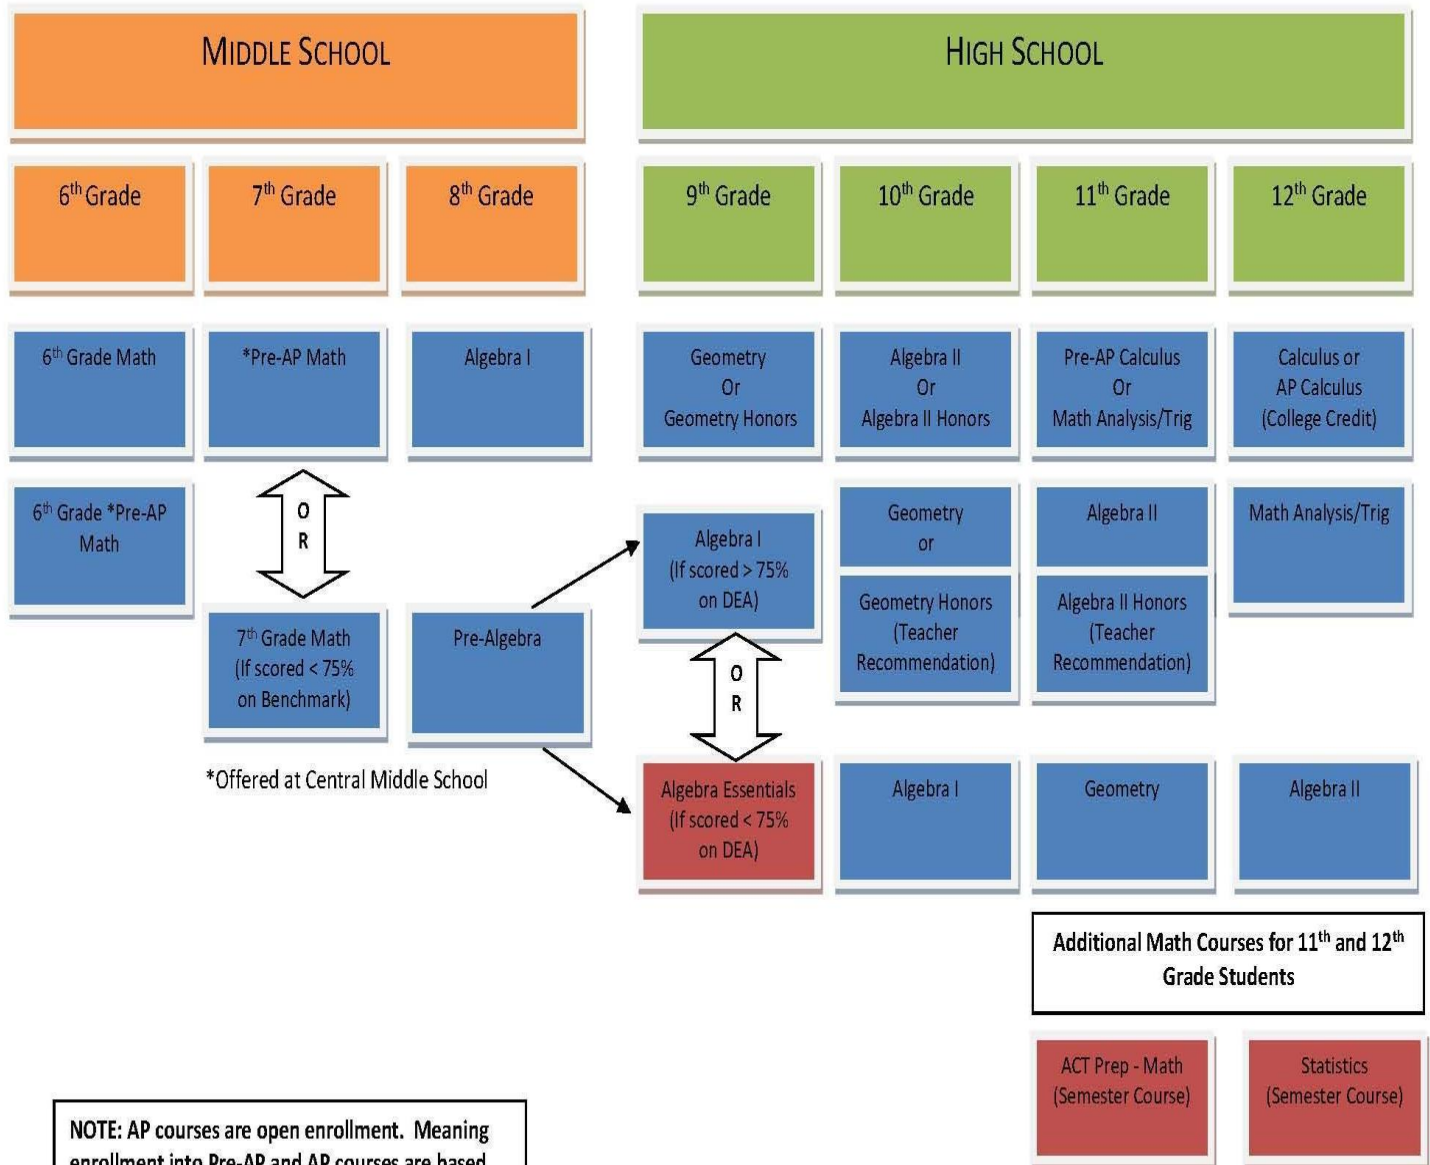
MIDDLE SCHOOL

HIGH SCHOOL

6$^{th}$ Grade

7$^{th}$ Grade

8$^{th}$ Grade

9$^{th}$ Grade

10$^{th}$ Grade

11$^{th}$ Grade

12$^{th}$ Grade

6$^{th}$ Grade Math

*Pre-AP Math

Algebra I

Geometry Or Geometry Honors

Algebra II Or Algebra II Honors

Pre-AP Calculus Or Math Analysis/Trig

Calculus or AP Calculus (College Credit)

6$^{th}$ Grade *Pre-AP Math

O R

Algebra I (If scored > 75% on DEA)

Geometry or

Algebra II

Math Analysis/Trig

Geometry Honors (Teacher Recommendation)

Algebra II Honors (Teacher Recommendation)

7$^{th}$ Grade Math (If scored < 75% on Benchmark)

Pre-Algebra

O R

*Offered at Central Middle School

Algebra Essentials (If scored < 75% on DEA)

Algebra I

Geometry

Algebra II

Additional Math Courses for 11$^{th}$ and 12$^{th}$ Grade Students

ACT Prep - Math (Semester Course)

Statistics (Semester Course)

NOTE: AP courses are open enrollment. Meaning enrollment into Pre-AP and AP courses are based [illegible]